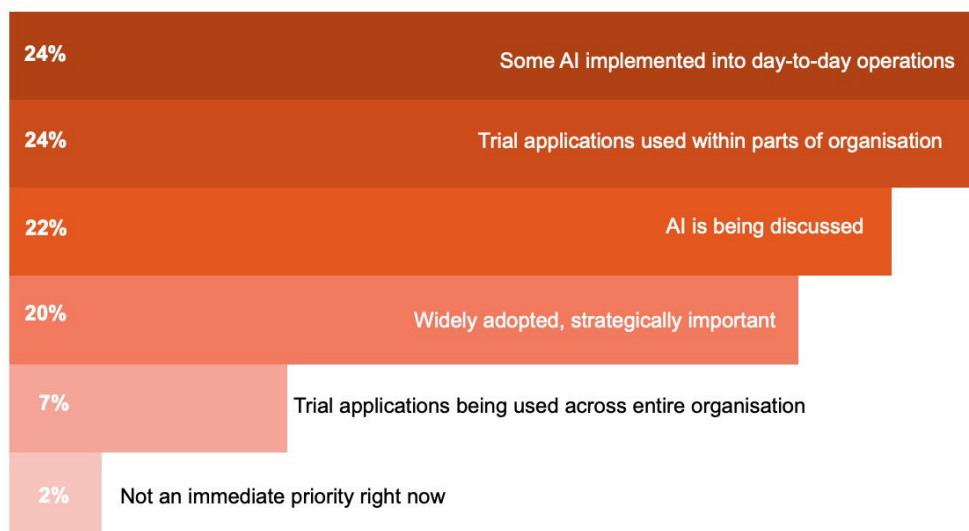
24% Some AI implemented into day-to-day operations

24% Trial applications used within parts of organisation

22% AI is being discussed

20% Widely adopted, strategically important

7% Trial applications being used across entire organisation

2% Not an immediate priority right now